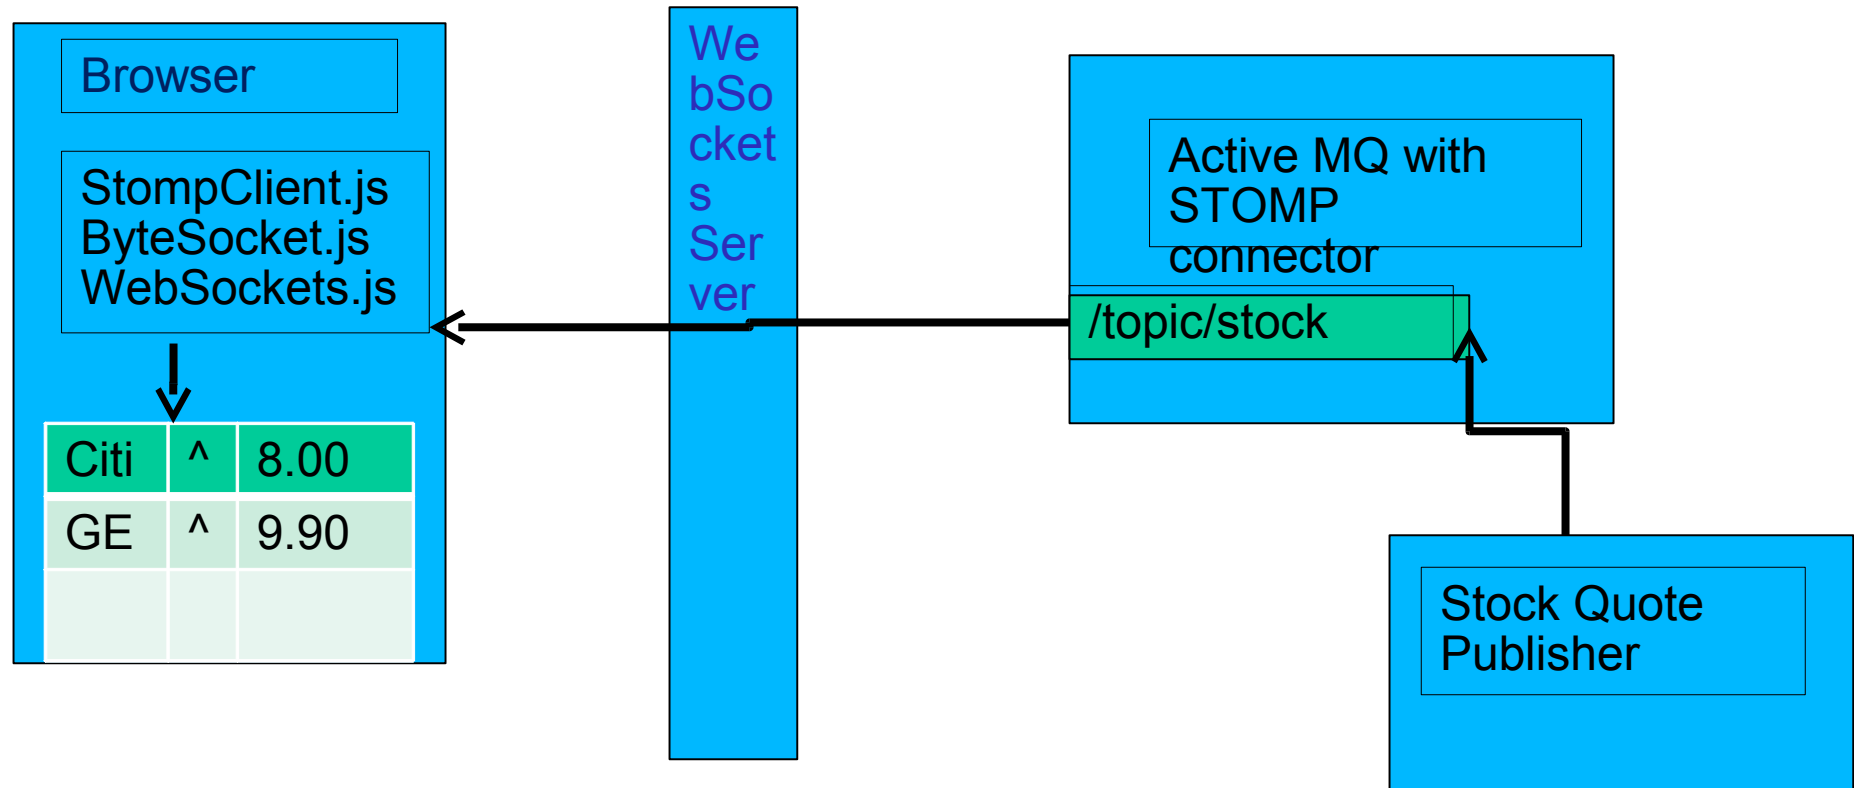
Browser

StompClient.js
ByteSocket.js
WebSockets.js

| Citi | ^ | 8.00 |
|---|---|---|
| GE | ^ | 9.90 |
| | | |

WebSockets Server

Active MQ with STOMP connector

/topic/stock

Stock Quote Publisher